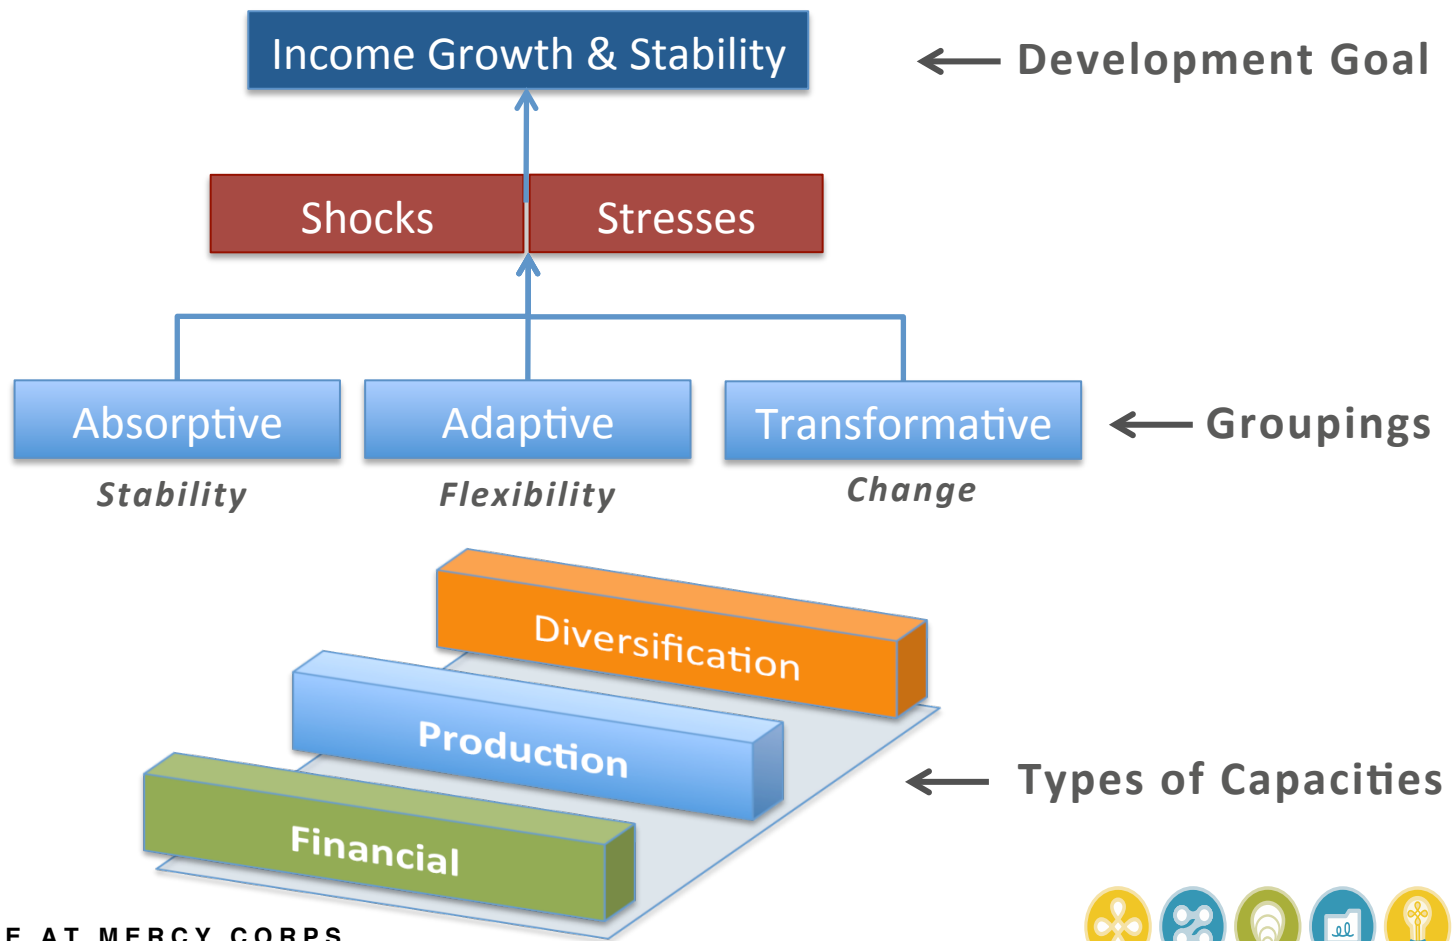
Income Growth & Stability

Development Goal

Shocks

Stresses

Absorptive

Stability

Adaptive

Flexibility

Transformative

Change

Groupings

Diversification

Production

Financial

Types of Capacities

E AT MERCY CORPS